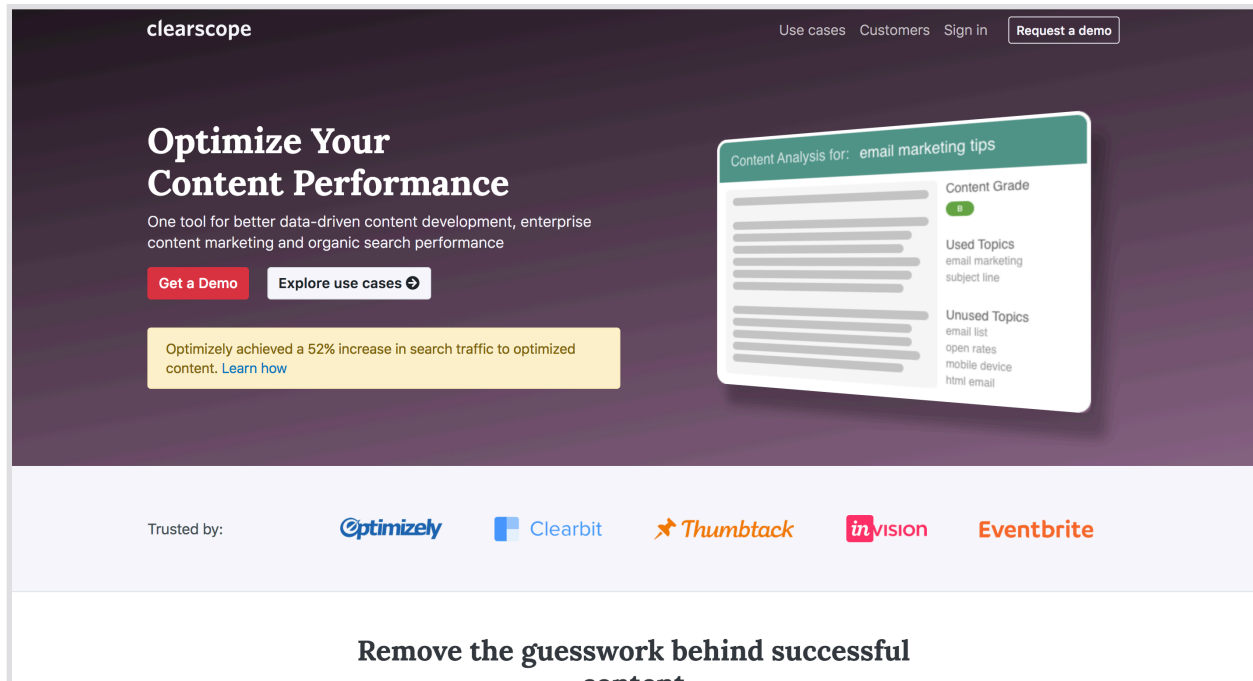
clearscope

Use cases Customers Sign in Request a demo

Optimize Your Content Performance

One tool for better data-driven content development, enterprise content marketing and organic search performance

Get a Demo Explore use cases

Optimizely achieved a 52% increase in search traffic to optimized content. Learn how

Content Analysis for: email marketing tips

Content Grade

B

Used Topics
email marketing
subject line

Unused Topics
email list
open rates
mobile device
html email

Trusted by:

Optimizely Clearbit Thumbtack invision Eventbrite

Remove the guesswork behind successful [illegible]